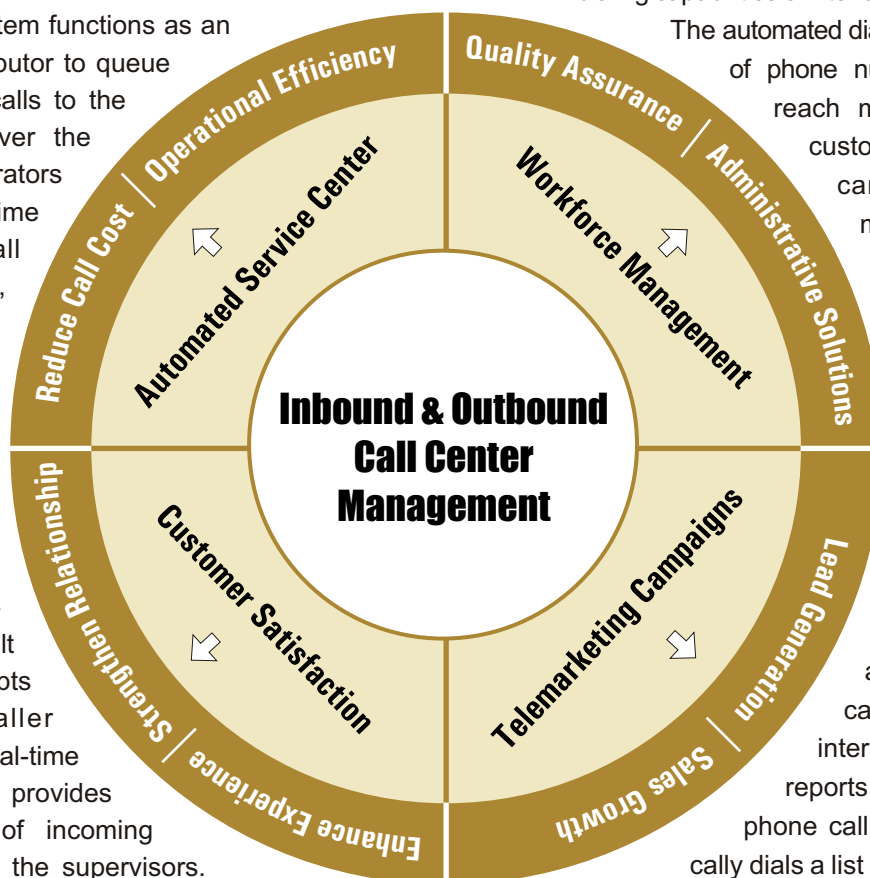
tem functions as an
butor to queue
alls to the
ver the
rators
ime
all
,

lt
ots
aller
al-time
provides
of incoming
the supervisors.

The automated dia
of phone nu
reach n
custo
ca
n

a
ca
inter
reports
phone call
cally dials a list

Operational Efficiency
Reduce Call Cost
Quality Assurance
Administrative Solutions
Lead Generation
Sales Growth
Enhance Experience
Strengthen Relationship

Automated Service Center
Workforce Management
Customer Satisfaction
Telemarketing Campaigns

Inbound & Outbound Call Center Management